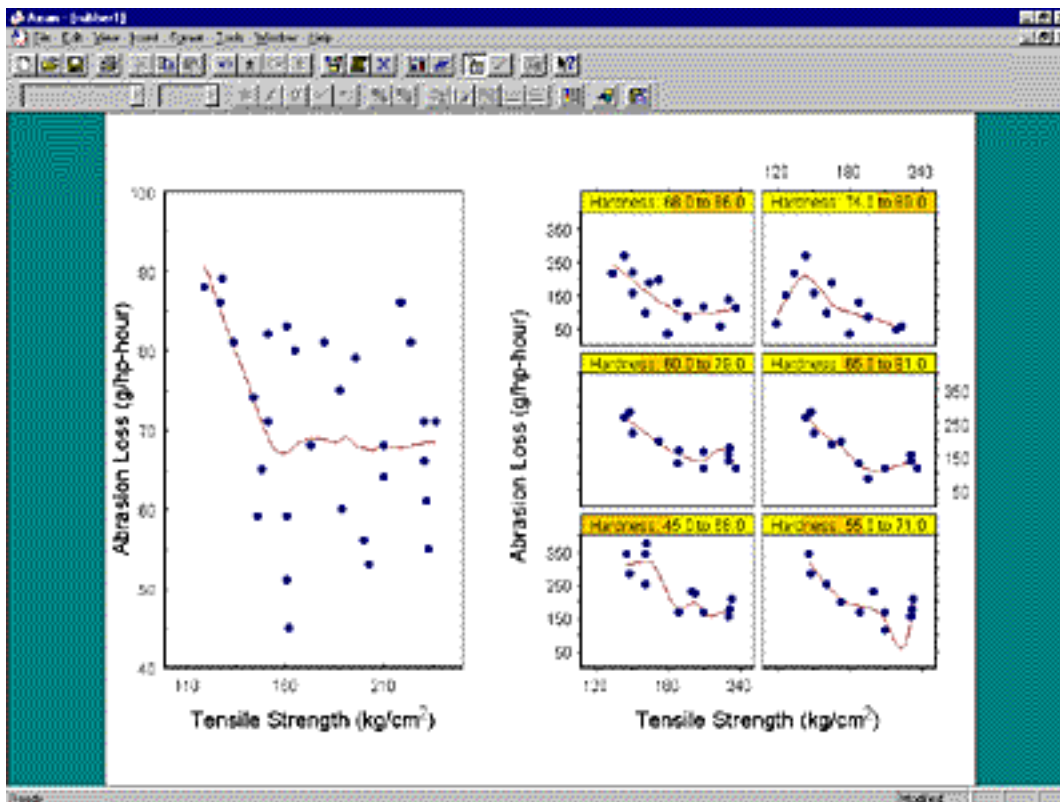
Axum - [rubber1]

File Edit View Insert Format Tools Window Help

100
80
60
70
60
50
40
110
160
210
Abrasion Loss (g/hp-hour)
Tensile Strength (kg/cm$^2$)

120
180
240
Hardness: 68.0 to 86.0
Hardness: 74.0 to 90.0
350
250
150
50
Hardness: 60.0 to 78.0
Hardness: 66.0 to 81.0
350
250
150
50
Hardness: 45.0 to 56.0
Hardness: 55.0 to 71.0
350
250
150
50
120
180
240
Abrasion Loss (g/hp-hour)
Tensile Strength (kg/cm$^2$)

Ready
Modified